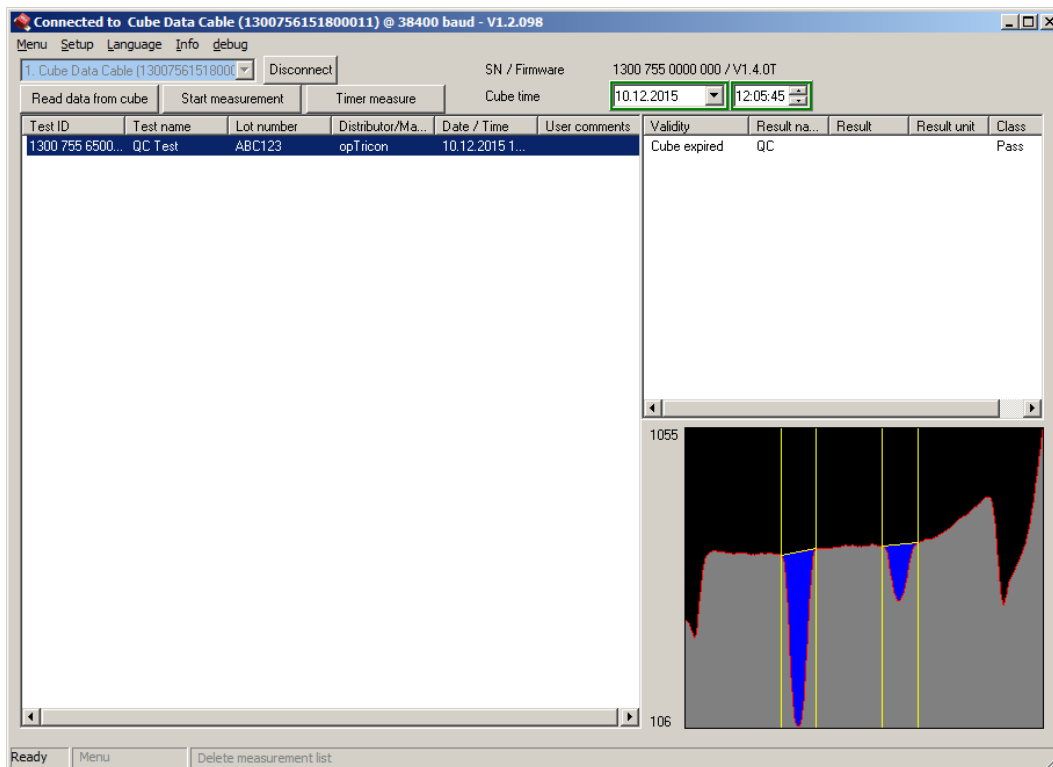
Connected to Cube Data Cable (1300756151800011) @ 38400 baud - V1.2.098

Menu Setup Language Info debug

1. Cube Data Cable (1300756151800 Disconnect

SN / Firmware 1300 755 0000 000 / V1.4.0T

Read data from cube Start measurement Timer measure

Cube time 10.12.2015 12:05:45

| Test ID | Test name | Lot number | Distributor/Ma... | Date / Time | User comments |
|---|---|---|---|---|---|
| 1300 755 6500... | QC Test | ABC123 | opTricon | 10.12.2015 1... | |

| Validity | Result na... | Result | Result unit | Class |
|---|---|---|---|---|
| Cube expired | QC | | | Pass |

1055

106

Ready Menu Delete measurement list